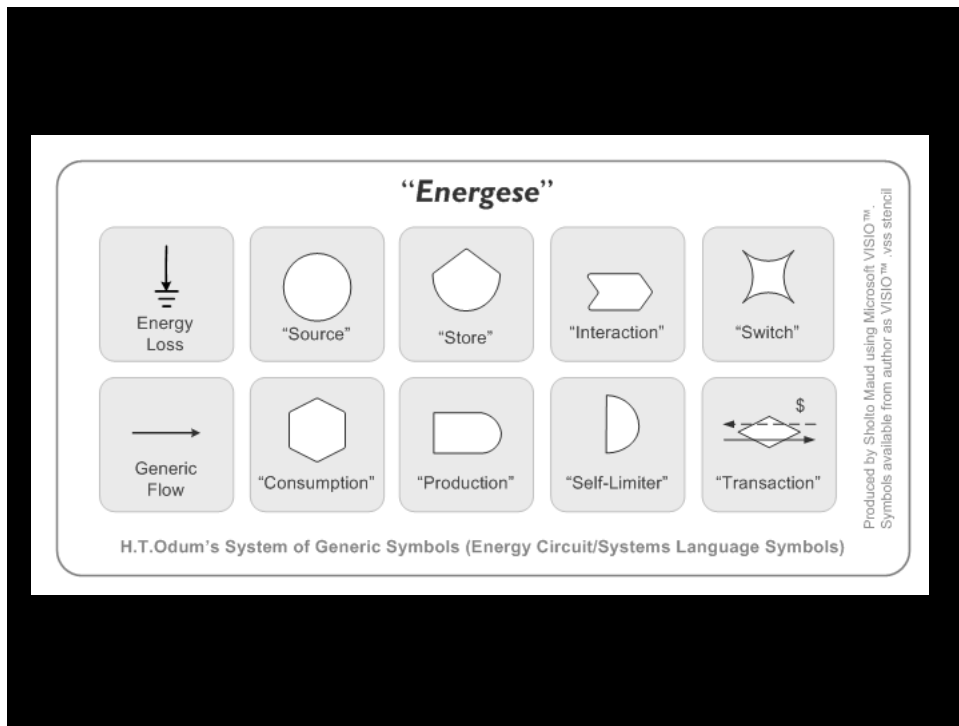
"*Energese*"

Energy Loss

"Source"

"Store"

"Interaction"

"Switch"

Generic Flow

"Consumption"

"Production"

"Self-Limiter"

$

"Transaction"

Produced by Sholto Maud using Microsoft VISIO™. Symbols available from author as VISIO™ .vss stencil

H.T.Odum's System of Generic Symbols (Energy Circuit/Systems Language Symbols)